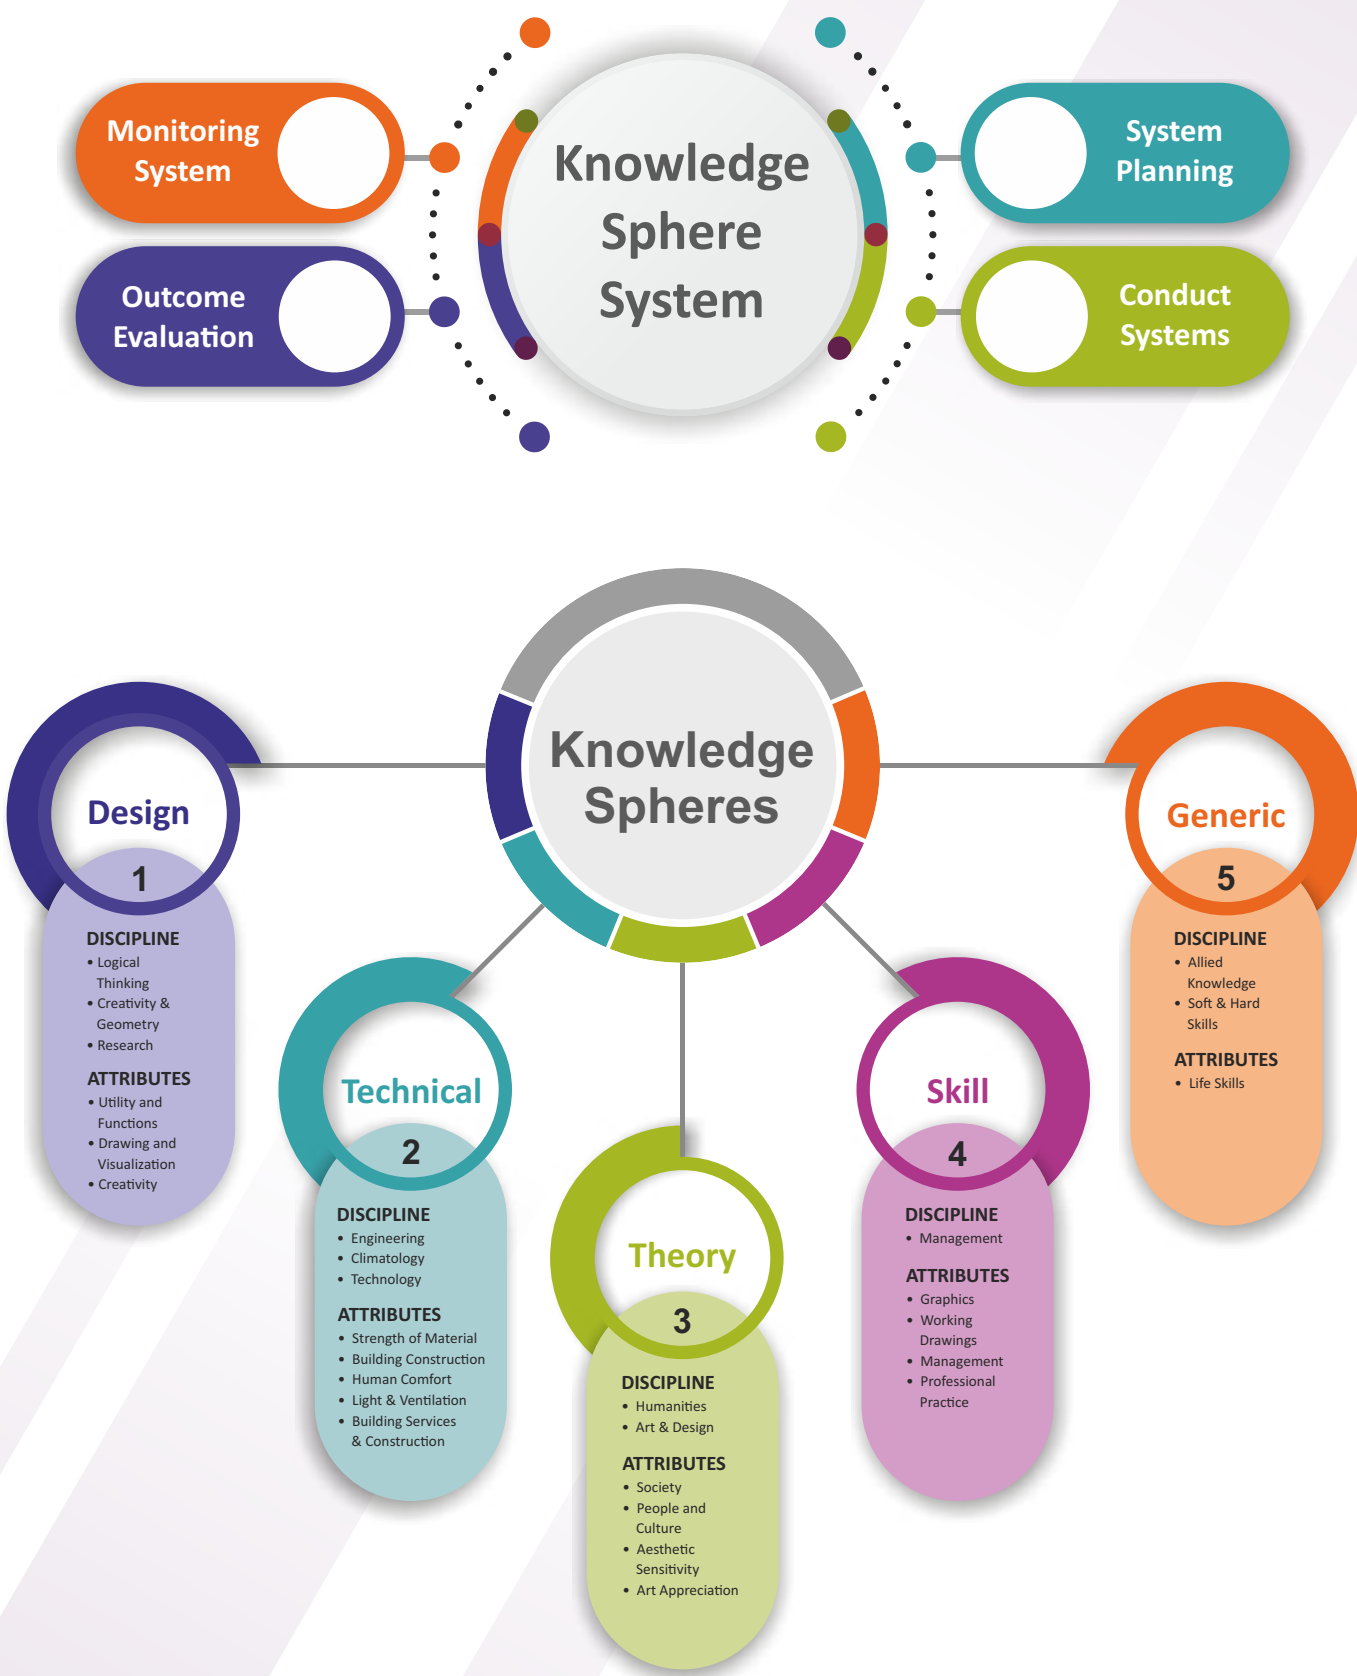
Monitoring System

Outcome Evaluation

Knowledge Sphere System

System Planning

Conduct Systems

Knowledge Spheres

Design
1
DISCIPLINE
• Logical Thinking
• Creativity & Geometry
• Research
ATTRIBUTES
• Utility and Functions
• Drawing and Visualization
• Creativity

Technical
2
DISCIPLINE
• Engineering
• Climatology
• Technology
ATTRIBUTES
• Strength of Material
• Building Construction
• Human Comfort
• Light & Ventilation
• Building Services & Construction

Theory
3
DISCIPLINE
• Humanities
• Art & Design
ATTRIBUTES
• Society
• People and Culture
• Aesthetic Sensitivity
• Art Appreciation

Skill
4
DISCIPLINE
• Management
ATTRIBUTES
• Graphics
• Working Drawings
• Management
• Professional Practice

Generic
5
DISCIPLINE
• Allied Knowledge
• Soft & Hard Skills
ATTRIBUTES
• Life Skills